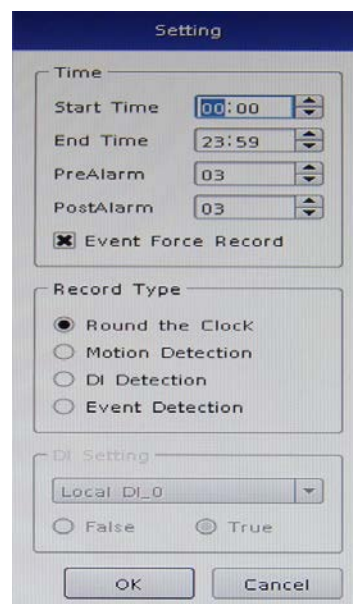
Setting

Time
Start Time 00:00
End Time 23:59
PreAlarm 03
PostAlarm 03
Event Force Record

Record Type
Round the Clock
Motion Detection
DI Detection
Event Detection

DI Setting
Local DI_0
False True

OK Cancel